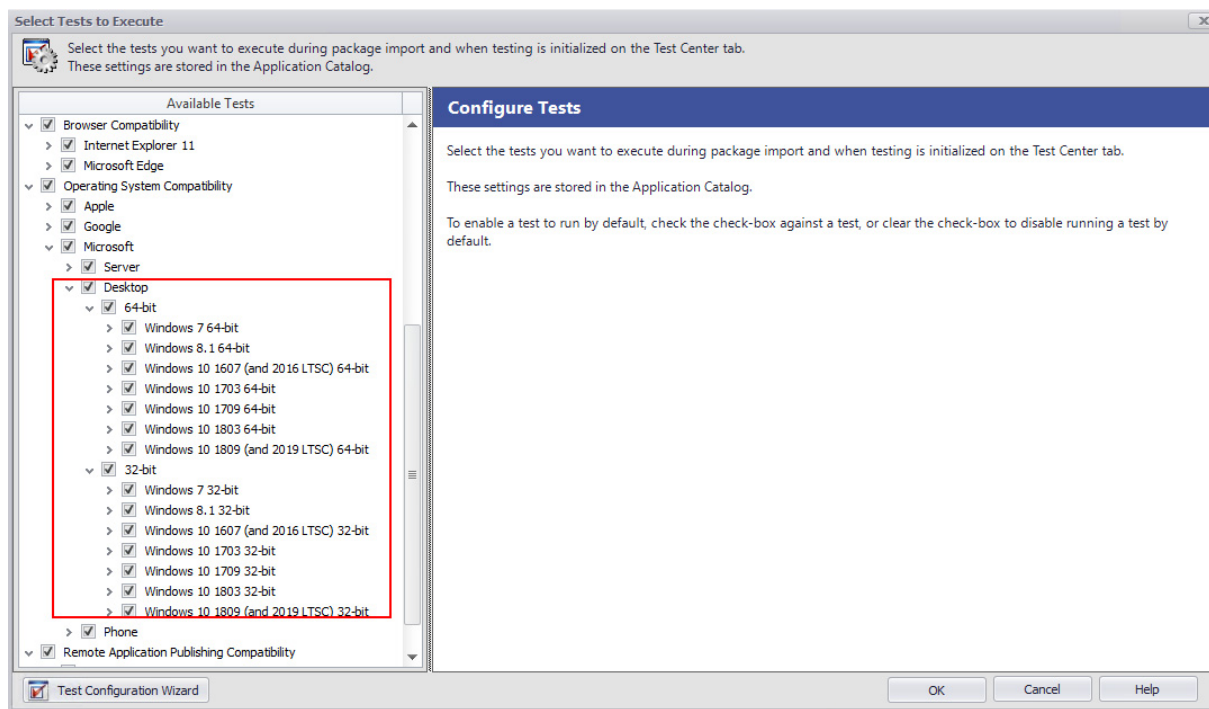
Select Tests to Execute

Select the tests you want to execute during package import and when testing is initialized on the Test Center tab.
These settings are stored in the Application Catalog.

Available Tests

Browser Compatibility
Internet Explorer 11
Microsoft Edge
Operating System Compatibility
Apple
Google
Microsoft
Server
Desktop
64-bit
Windows 7 64-bit
Windows 8.1 64-bit
Windows 10 1607 (and 2016 LTSC) 64-bit
Windows 10 1703 64-bit
Windows 10 1709 64-bit
Windows 10 1803 64-bit
Windows 10 1809 (and 2019 LTSC) 64-bit
32-bit
Windows 7 32-bit
Windows 8.1 32-bit
Windows 10 1607 (and 2016 LTSC) 32-bit
Windows 10 1703 32-bit
Windows 10 1709 32-bit
Windows 10 1803 32-bit
Windows 10 1809 (and 2019 LTSC) 32-bit
Phone
Remote Application Publishing Compatibility

Configure Tests

Select the tests you want to execute during package import and when testing is initialized on the Test Center tab.

These settings are stored in the Application Catalog.

To enable a test to run by default, check the check-box against a test, or clear the check-box to disable running a test by default.

Test Configuration Wizard

OK

Cancel

Help